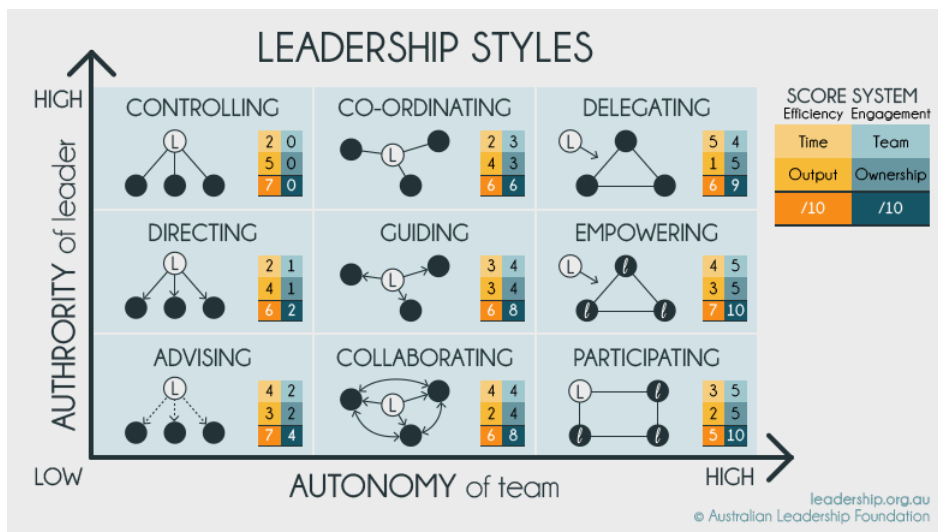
LEADERSHIP STYLES

HIGH

AUTHRORITY of leader

LOW

CONTROLLING
L
| 2 | 0 |
|---|---|
| 5 | 0 |
| 7 | 0 |

CO-ORDINATING
L
| 2 | 3 |
|---|---|
| 4 | 3 |
| 6 | 6 |

DELEGATING
L
| 5 | 4 |
|---|---|
| 1 | 5 |
| 6 | 9 |

DIRECTING
L
| 2 | 1 |
|---|---|
| 4 | 1 |
| 6 | 2 |

GUIDING
L
| 3 | 4 |
|---|---|
| 3 | 4 |
| 6 | 8 |

EMPOWERING
L
l
l
l
| 4 | 5 |
|---|---|
| 3 | 5 |
| 7 | 10 |

ADVISING
L
| 4 | 2 |
|---|---|
| 3 | 2 |
| 7 | 4 |

COLLABORATING
L
| 4 | 4 |
|---|---|
| 2 | 4 |
| 6 | 8 |

PARTICIPATING
L
l
l
l
| 3 | 5 |
|---|---|
| 2 | 5 |
| 5 | 10 |

SCORE SYSTEM
| Efficiency | Engagement |
|---|---|
| Time | Team |
| Output | Ownership |
| /10 | /10 |

AUTONOMY of team

HIGH

leadership.org.au
© Australian Leadership Foundation